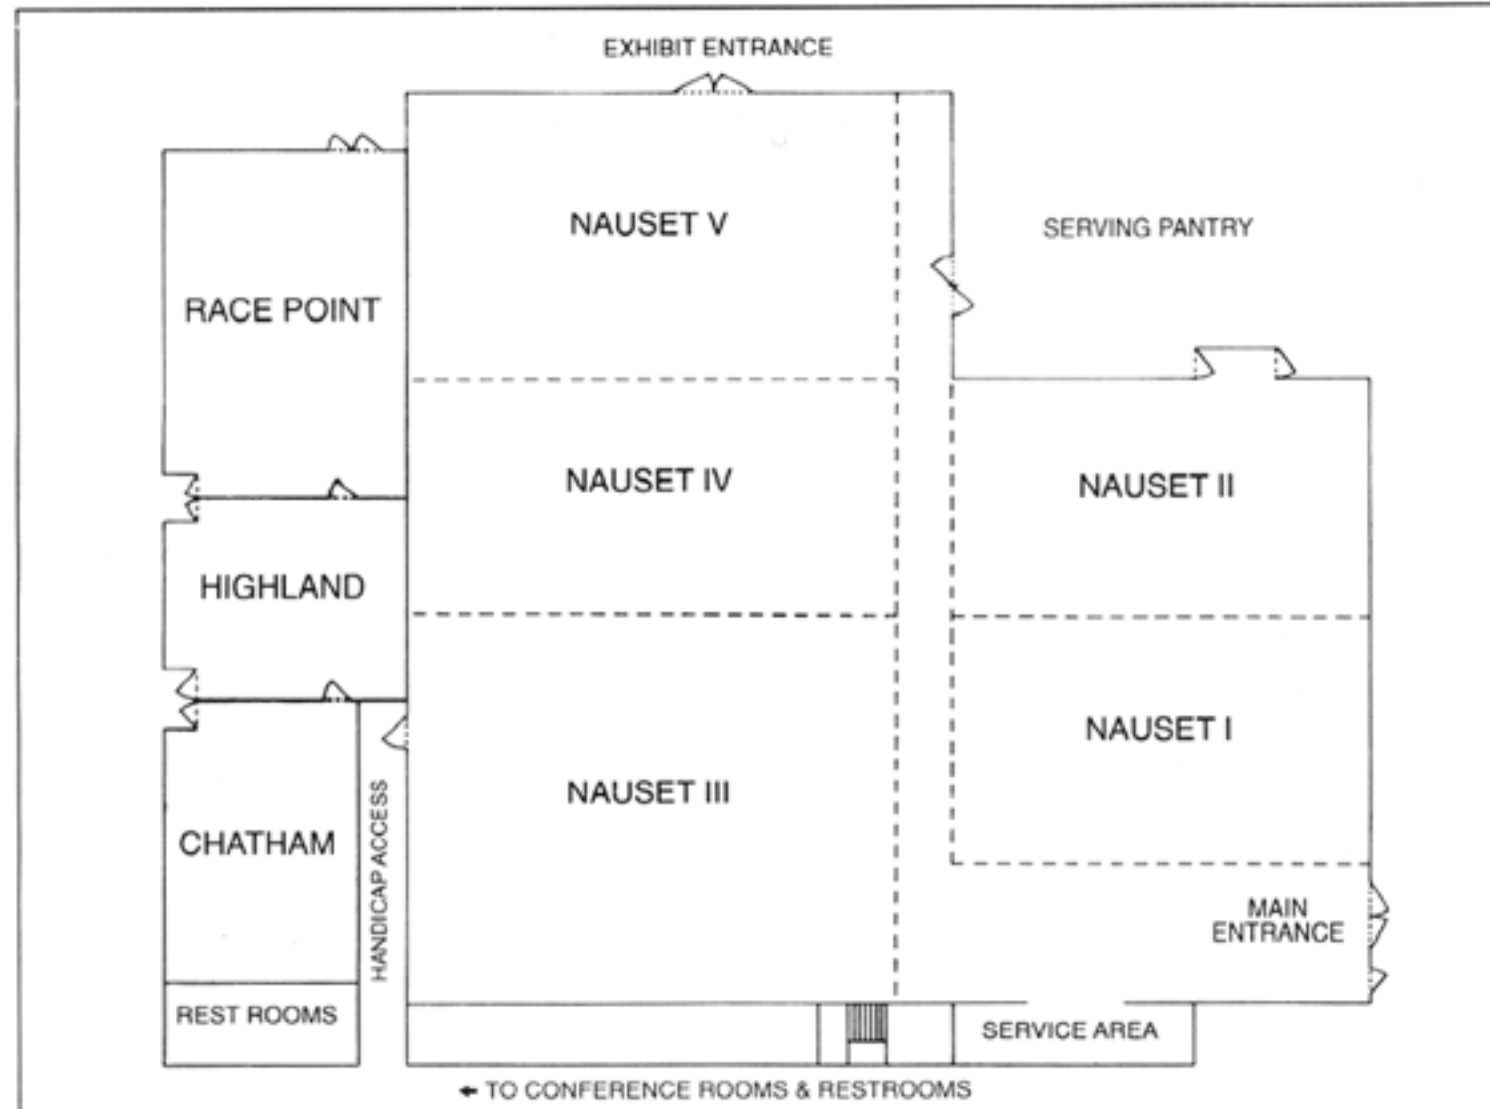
EXHIBIT ENTRANCE

NAUSET V

SERVING PANTRY

RACE POINT

NAUSET IV

NAUSET II

HIGHLAND

NAUSET I

NAUSET III

CHATHAM

HANDICAP ACCESS

MAIN ENTRANCE

REST ROOMS

SERVICE AREA

← TO CONFERENCE ROOMS & RESTROOMS